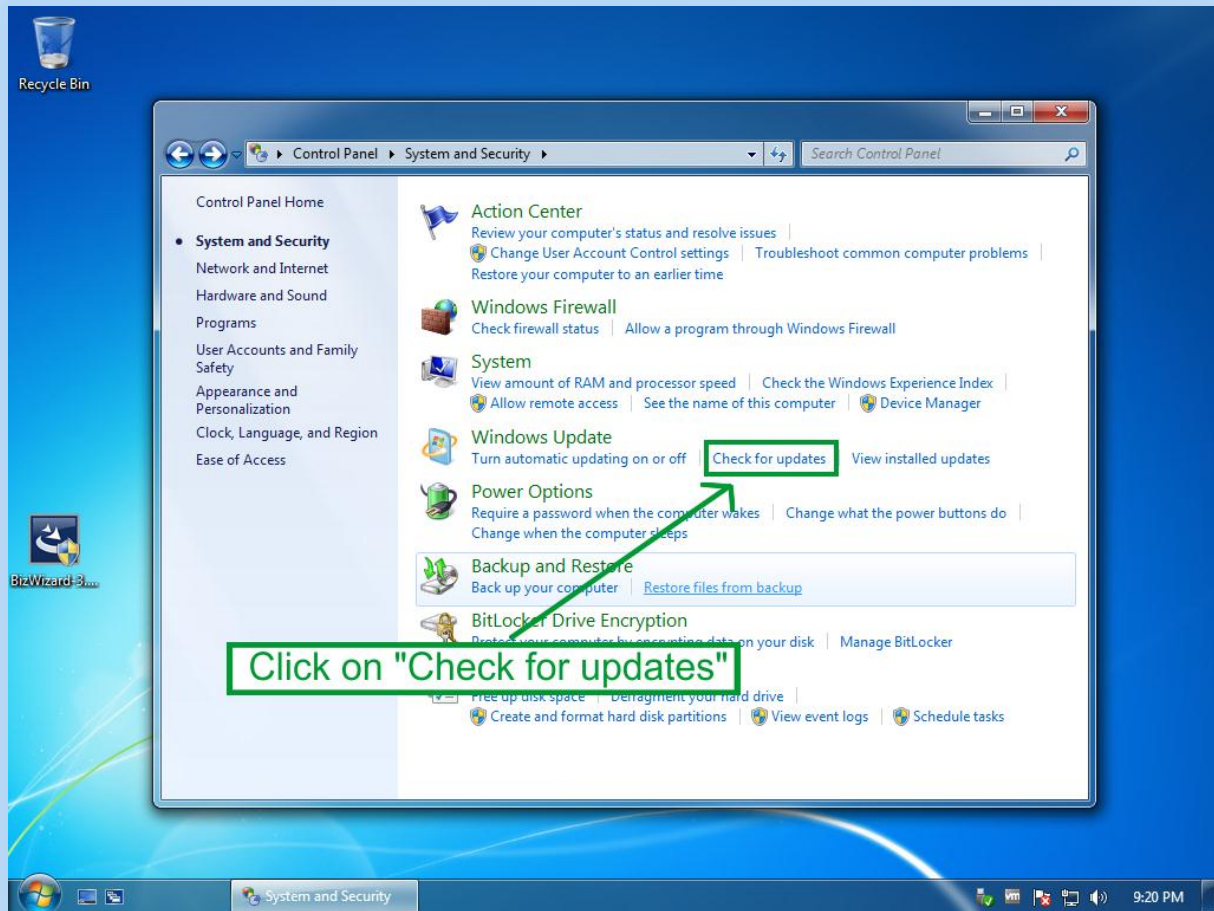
Recycle Bin

Control Panel ▸ System and Security ▸

Search Control Panel

Control Panel Home

System and Security

Network and Internet

Hardware and Sound

Programs

User Accounts and Family Safety

Appearance and Personalization

Clock, Language, and Region

Ease of Access

Action Center

Review your computer's status and resolve issues | Change User Account Control settings | Troubleshoot common computer problems | Restore your computer to an earlier time

Windows Firewall

Check firewall status | Allow a program through Windows Firewall

System

View amount of RAM and processor speed | Check the Windows Experience Index | Allow remote access | See the name of this computer | Device Manager

Windows Update

Turn automatic updating on or off | Check for updates | View installed updates

Power Options

Require a password when the computer wakes | Change what the power buttons do | Change when the computer sleeps

Backup and Restore

Back up your computer | Restore files from backup

BitLocker Drive Encryption

Protect your computer by encrypting data on your disk | Manage BitLocker

Click on "Check for updates"

Free up disk space | Defragment your hard drive | Create and format hard disk partitions | View event logs | Schedule tasks

BizWizard-3....

System and Security

9:20 PM